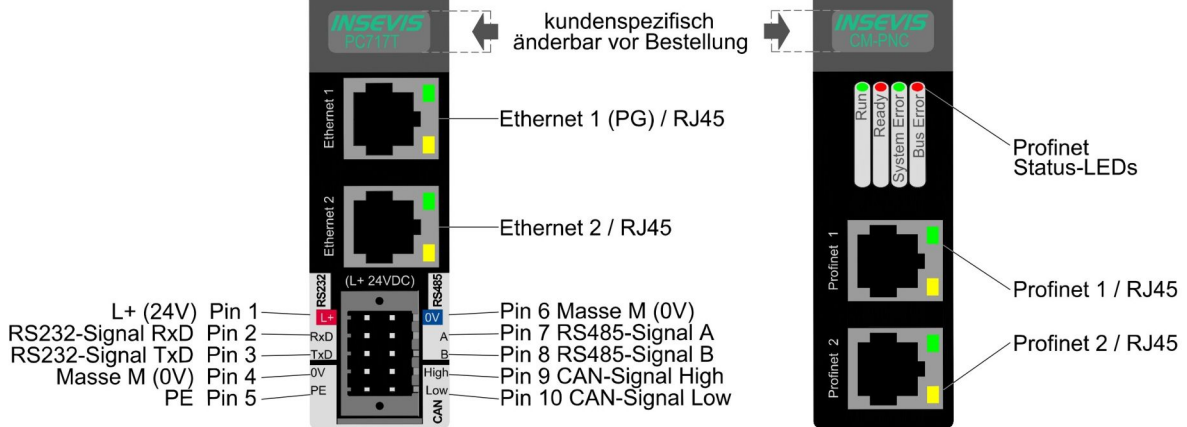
INSEVIS
PC717T

kundenspezifisch
änderbar vor Bestellung

INSEVIS
CM-PNC

Ethernet 1

Ethernet 1 (PG) / RJ45

Ethernet 2

Ethernet 2 / RJ45

RS232
(L+ 24VDC)
RS485

L+ (24V) Pin 1
L+
RS232-Signal RxD Pin 2
RxD
RS232-Signal TxD Pin 3
TxD
Masse M (0V) Pin 4
0V
PE Pin 5
PE

0V
Pin 6 Masse M (0V)
A
Pin 7 RS485-Signal A
B
Pin 8 RS485-Signal B
High
Pin 9 CAN-Signal High
Low
Pin 10 CAN-Signal Low
CAN

Run
Ready
System Error
Bus Error

Profinet
Status-LEDs

Profinet 1

Profinet 1 / RJ45

Profinet 2

Profinet 2 / RJ45